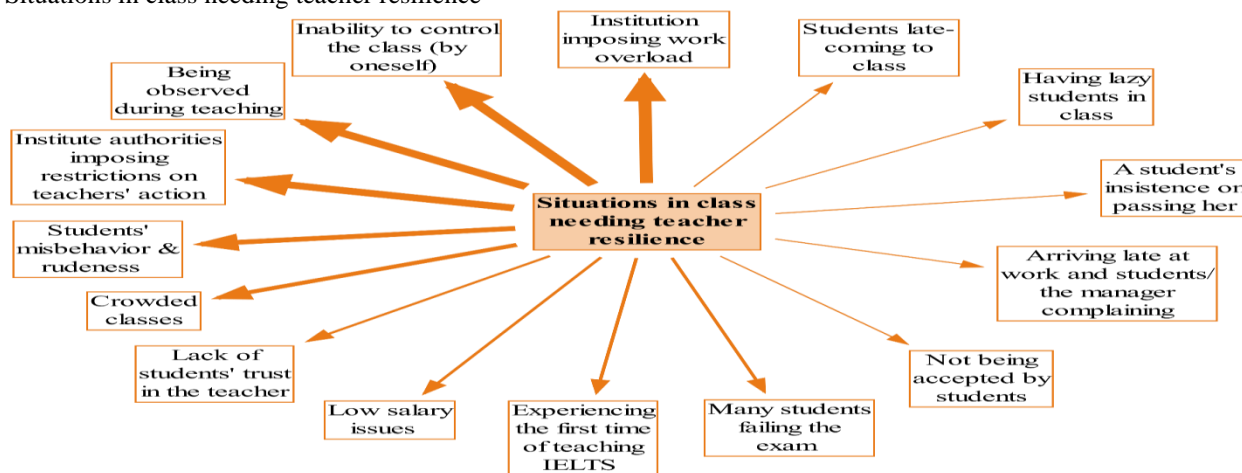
Situations in class needing teacher resilience

Inability to control the class (by oneself)

Institution imposing work overload

Students late-coming to class

Having lazy students in class

Being observed during teaching

Institute authorities imposing restrictions on teachers' action

A student's insistence on passing her

Situations in class needing teacher resilience

Students' misbehavior & rudeness

Arriving late at work and students/ the manager complaining

Crowded classes

Lack of students' trust in the teacher

Not being accepted by students

Low salary issues

Experiencing the first time of teaching IELTS

Many students failing the exam